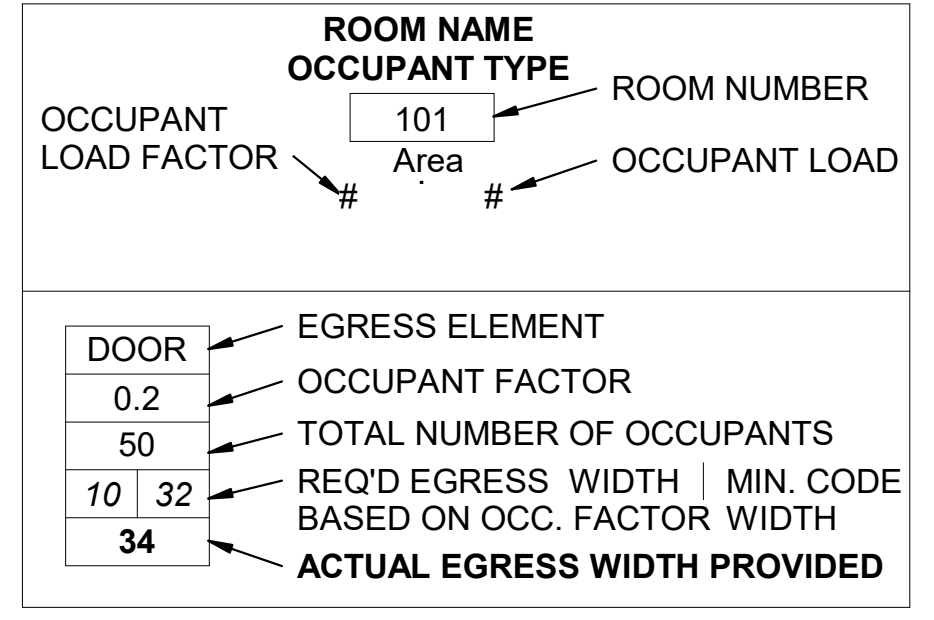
**ROOM NAME**
**OCCUPANT TYPE**

101

ROOM NUMBER

OCCUPANT LOAD FACTOR

Area

OCCUPANT LOAD

#    #

| DOOR | |
|---|---|
| 0.2 | |
| 50 | |
| *10* | *32* |
| **34** | |

EGRESS ELEMENT

OCCUPANT FACTOR

TOTAL NUMBER OF OCCUPANTS

REQ'D EGRESS WIDTH BASED ON OCC. FACTOR | MIN. CODE WIDTH

**ACTUAL EGRESS WIDTH PROVIDED**